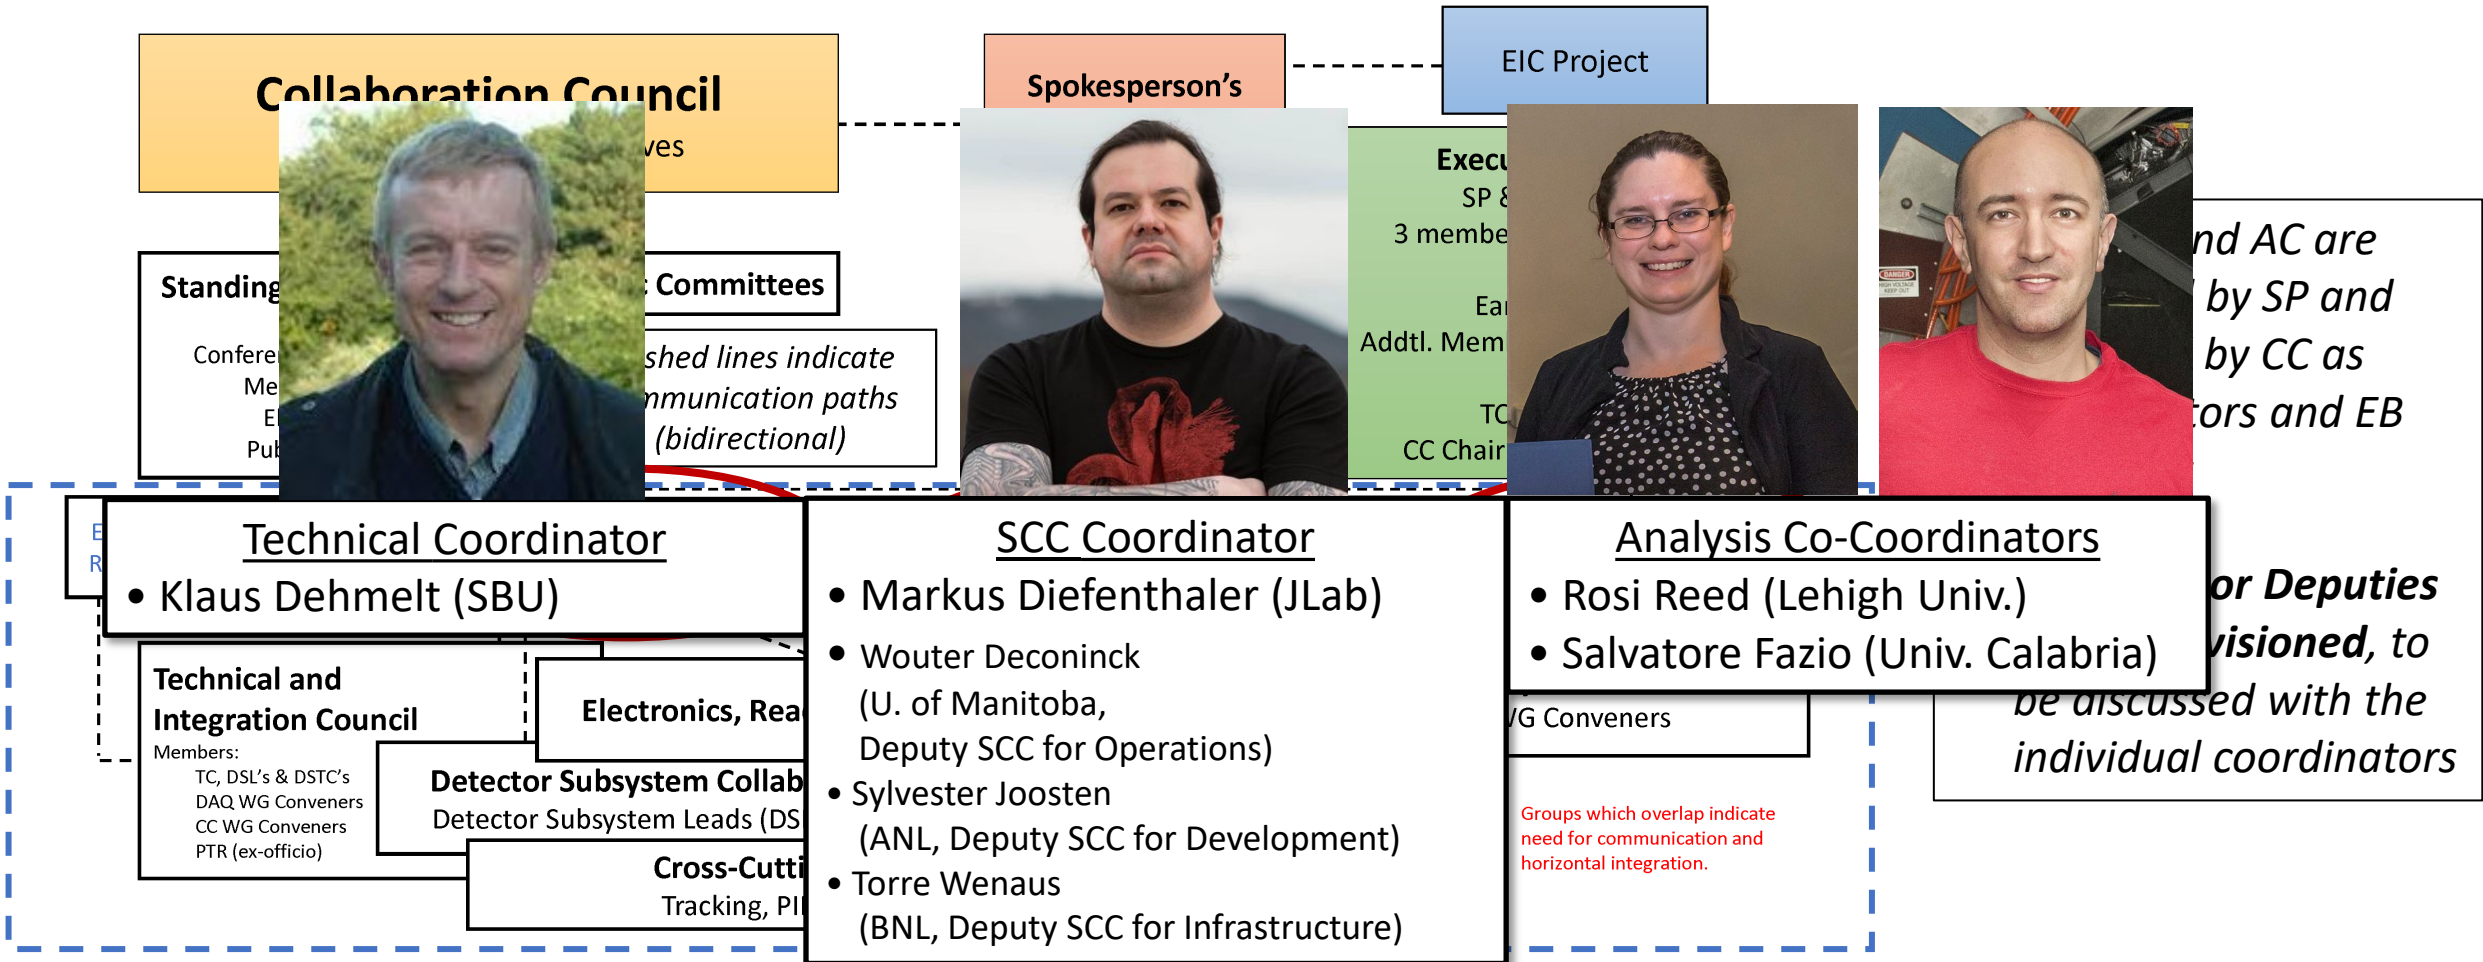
Collaboration Council
ves

Spokesperson's

EIC Project

Execu
SP &
3 membe
Ea
Addtl. Mem
TC
CC Chair

Standing
Confere
Me
E
Pub

Committees

shed lines indicate
mmunication paths
(bidirectional)

nd AC are
by SP and
by CC as
tors and EB

or Deputies
visioned, to
be discussed with the
individual coordinators

E
R

Technical Coordinator
• Klaus Dehmelt (SBU)

SCC Coordinator
• Markus Diefenthaler (JLab)
• Wouter Deconinck (U. of Manitoba, Deputy SCC for Operations)
• Sylvester Joosten (ANL, Deputy SCC for Development)
• Torre Wenaus (BNL, Deputy SCC for Infrastructure)

Analysis Co-Coordinators
• Rosi Reed (Lehigh Univ.)
• Salvatore Fazio (Univ. Calabria)

Technical and Integration Council
Members:
TC, DSL's & DSTC's
DAQ WG Conveners
CC WG Conveners
PTR (ex-officio)

Electronics, Rea

Detector Subsystem Collab
Detector Subsystem Leads (DS

Cross-Cutti
Tracking, PI

G Conveners

Groups which overlap indicate need for communication and horizontal integration.